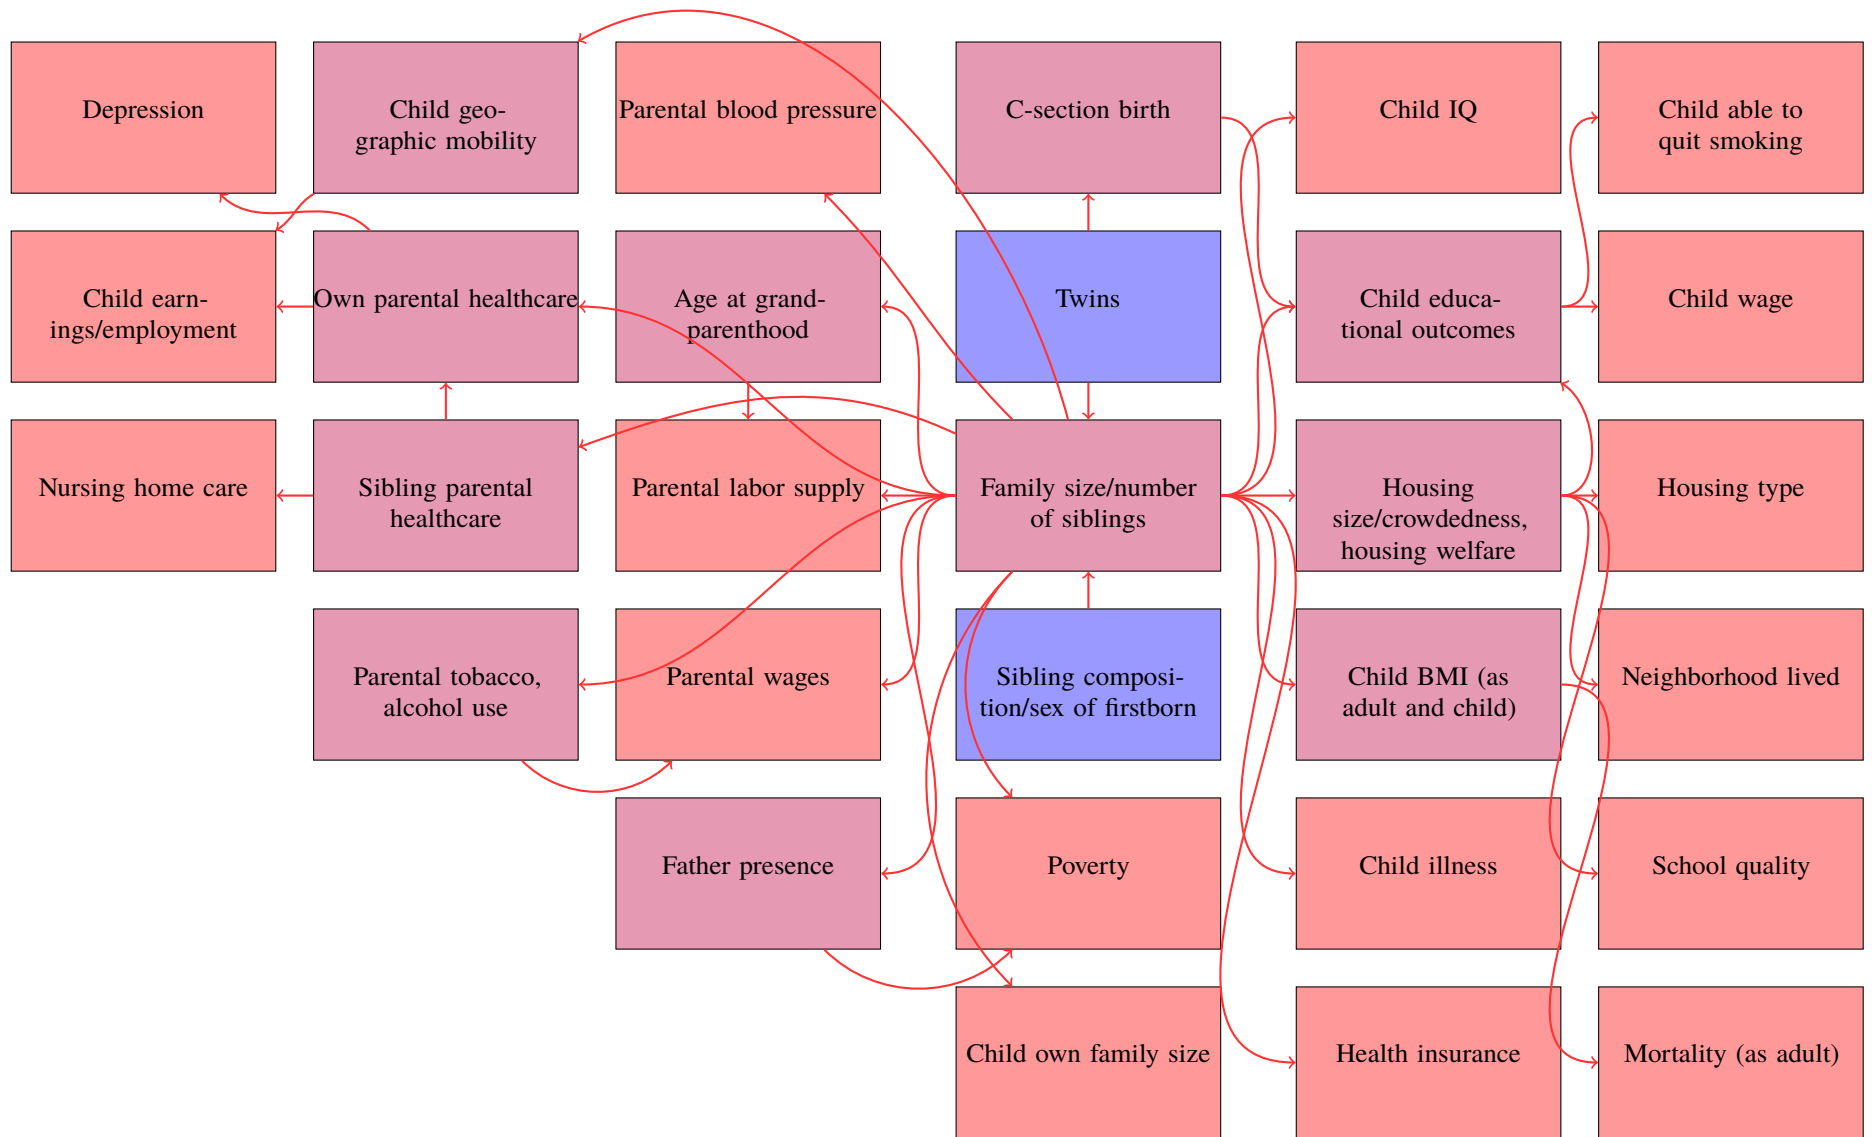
Depression

Child geographic mobility

Parental blood pressure

C-section birth

Child IQ

Child able to quit smoking

Child earnings/employment

Own parental healthcare

Age at grandparenthood

Twins

Child educational outcomes

Child wage

Nursing home care

Sibling parental healthcare

Parental labor supply

Family size/number of siblings

Housing size/crowdedness, housing welfare

Housing type

Parental tobacco, alcohol use

Parental wages

Sibling composition/sex of firstborn

Child BMI (as adult and child)

Neighborhood lived

Father presence

Poverty

Child illness

School quality

Child own family size

Health insurance

Mortality (as adult)